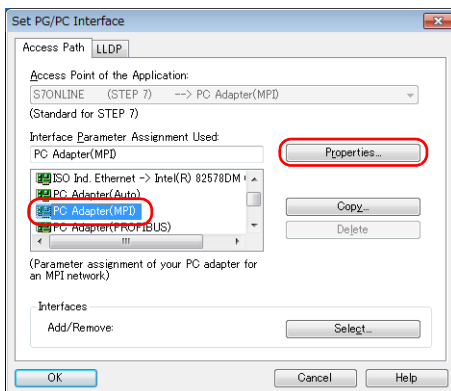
Set PG/PC Interface

Access Path | LLDP

Access Point of the Application:

S7ONLINE (STEP 7) --> PC Adapter(MPI)

(Standard for STEP 7)

Interface Parameter Assignment Used:

PC Adapter(MPI)

Properties...

ISO Ind. Ethernet -> Intel(R) 82578DM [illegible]

PC Adapter(Auto)

PC Adapter(MPI)

PC Adapter(PROFIBUS)

Copy...

Delete

(Parameter assignment of your PC adapter for an MPI network)

Interfaces

Add/Remove:

Select...

OK

Cancel

Help